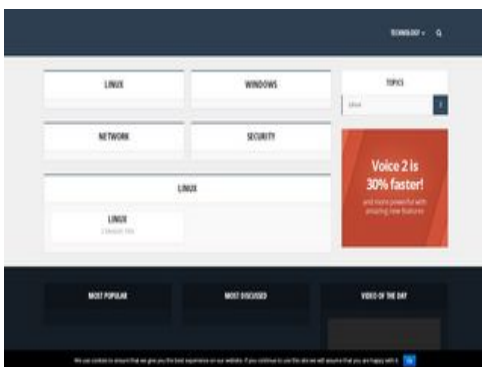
TECHNOLOGY ⌄

LINUX

WINDOWS

TOPICS

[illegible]

NETWORK

SECURITY

Voice 2 is 30% faster!

and more powerful with amazing new features

LINUX

LINUX

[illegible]

MOST POPULAR

MOST DISCUSSED

VIDEO OF THE DAY

We use cookies to ensure that we give you the best experience on our website. If you continue to use this site we will assume that you are happy with it. Ok